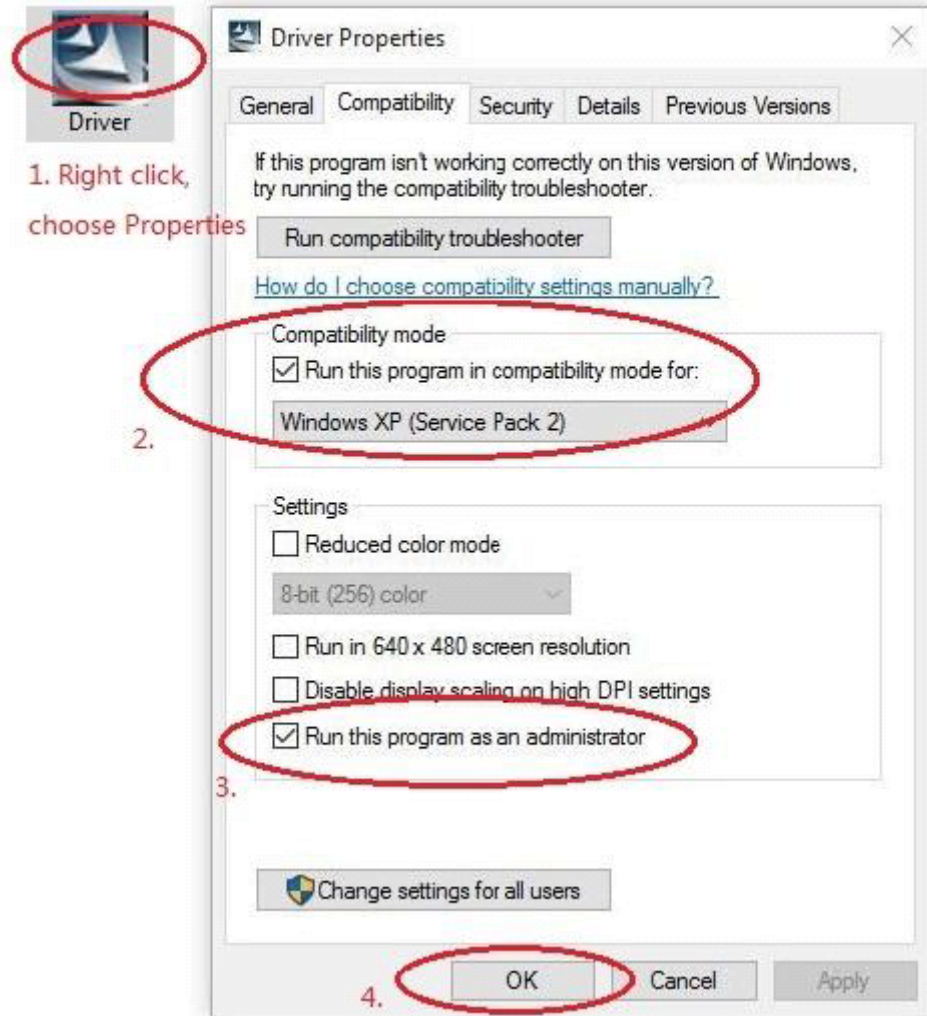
Driver

1. Right click, choose Properties

Driver Properties

General | Compatibility | Security | Details | Previous Versions

If this program isn't working correctly on this version of Windows, try running the compatibility troubleshooter.

Run compatibility troubleshooter

How do I choose compatibility settings manually?

Compatibility mode

☑ Run this program in compatibility mode for:

Windows XP (Service Pack 2)

2.

Settings

☐ Reduced color mode

8-bit (256) color

☐ Run in 640 x 480 screen resolution

☐ Disable display scaling on high DPI settings

☑ Run this program as an administrator

3.

Change settings for all users

4.

OK | Cancel | Apply